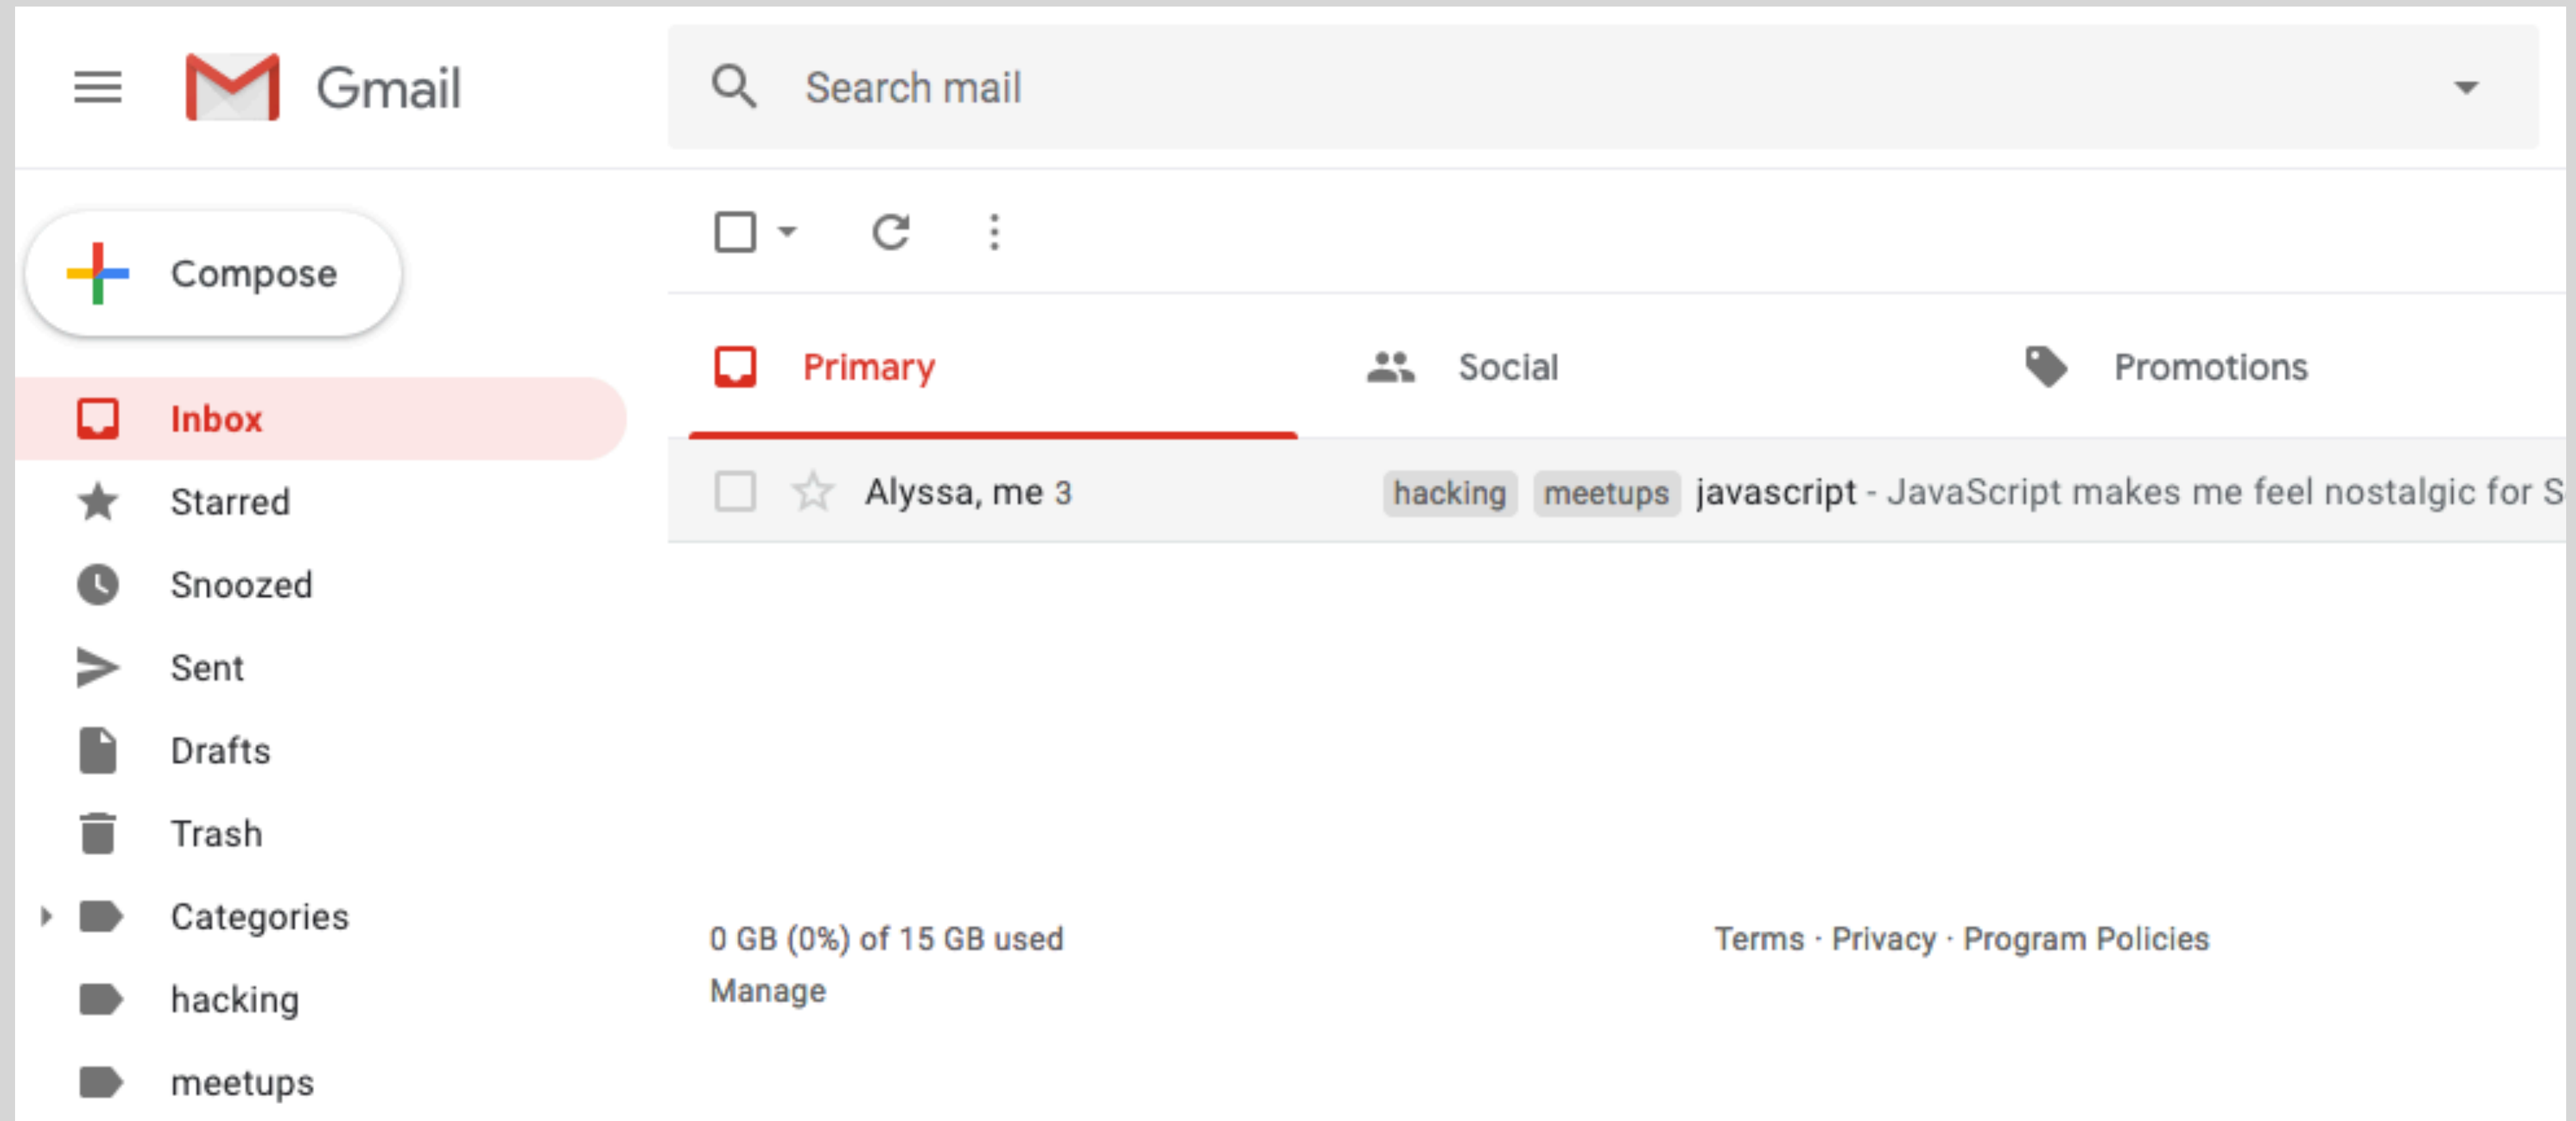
Gmail

Search mail

Compose

Inbox
Starred
Snoozed
Sent
Drafts
Trash
Categories
hacking
meetups

Primary
Social
Promotions

Alyssa, me 3 hacking meetups javascript - JavaScript makes me feel nostalgic for S

0 GB (0%) of 15 GB used
Manage

Terms · Privacy · Program Policies